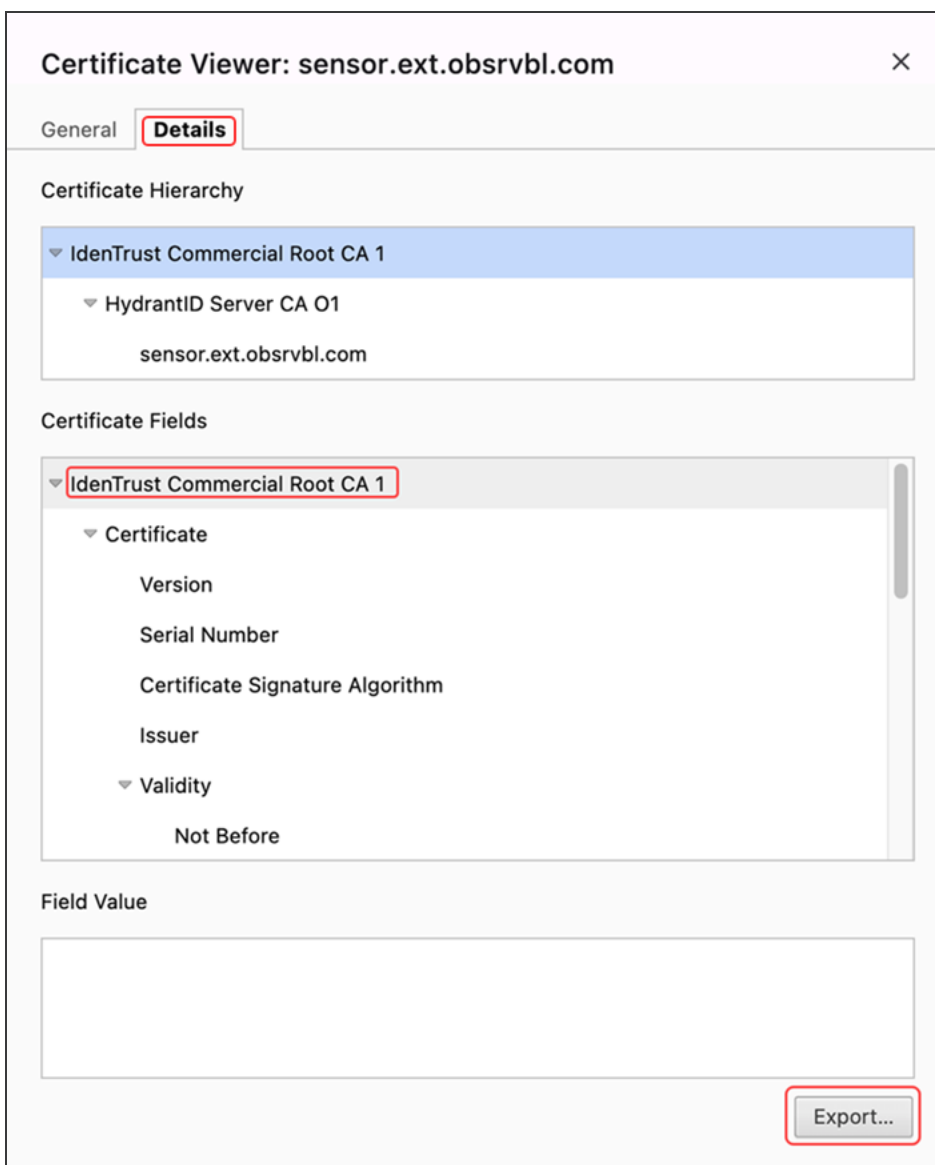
Certificate Viewer: sensor.ext.obsrvbl.com

×

General

Details

Certificate Hierarchy

IdenTrust Commercial Root CA 1

HydrantID Server CA O1

sensor.ext.obsrvbl.com

Certificate Fields

IdenTrust Commercial Root CA 1

Certificate

Version

Serial Number

Certificate Signature Algorithm

Issuer

Validity

Not Before

Field Value

Export...